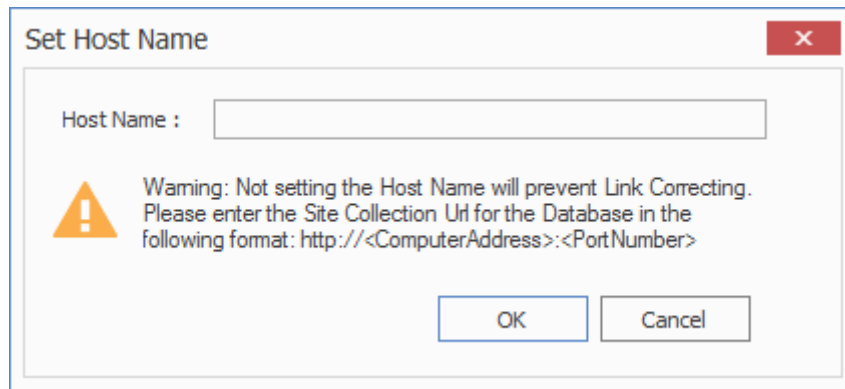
Set Host Name

Host Name :

Warning: Not setting the Host Name will prevent Link Correcting. Please enter the Site Collection Url for the Database in the following format: http://<ComputerAddress>:<PortNumber>

OK

Cancel